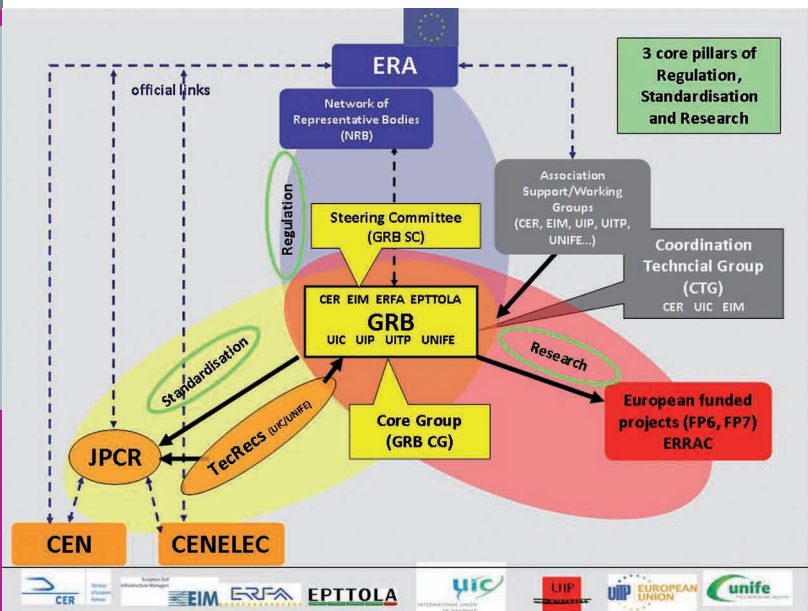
ERA

official links

3 core pillars of Regulation, Standardisation and Research

Network of Representative Bodies (NRB)

Regulation

Association Support/Working Groups (CER, EIM, UIP, UITP, UNIFE...)

Steering Committee (GRB SC)

Coordination Techncial Group (CTG)
CER UIC EIM

CER EIM ERFA EPTTOLA
GRB
UIC UIP UITP UNIFE

Standardisation

Research

TecRecs (UIC/UNIFE)

Core Group (GRB CG)

European funded projects (FP6, FP7) ERRAC

JPCR

CEN

CENELEC

CER

EIM

ERFA

EPTTOLA

UIC

UIP

UITP

EUROPEAN UNION

unife